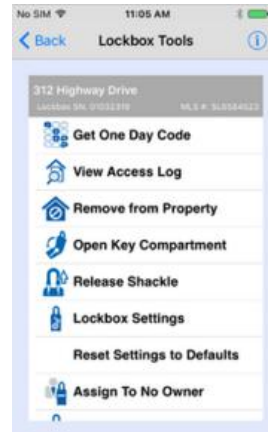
No SIM 11:05 AM

Back Lockbox Tools

312 Highway Drive

Lockbox SN: 01032319 MLS #: SL5584523

Get One Day Code

View Access Log

Remove from Property

Open Key Compartment

Release Shackle

Lockbox Settings

Reset Settings to Defaults

Assign To No Owner